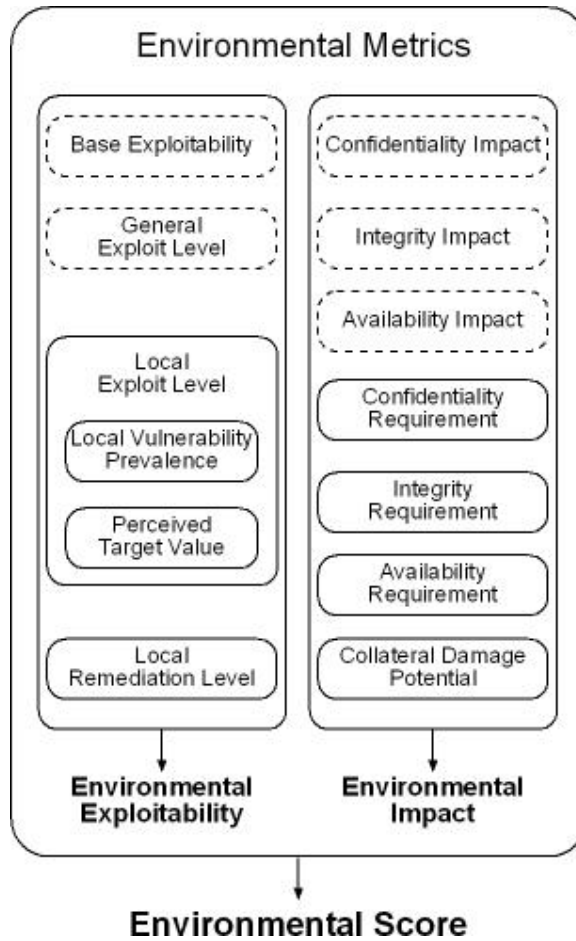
Environmental Metrics

Base Exploitability

General Exploit Level

Local Exploit Level

Local Vulnerability Prevalence

Perceived Target Value

Local Remediation Level

Environmental Exploitability

Confidentiality Impact

Integrity Impact

Availability Impact

Confidentiality Requirement

Integrity Requirement

Availability Requirement

Collateral Damage Potential

Environmental Impact

Environmental Score